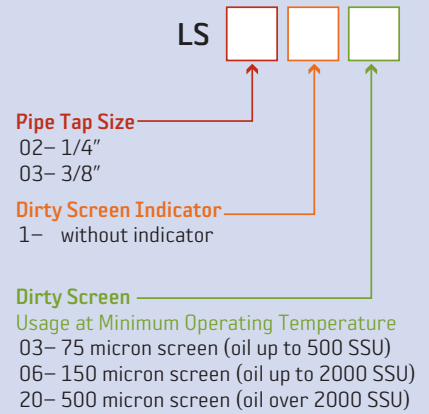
LS

Pipe Tap Size
02– 1/4″
03– 3/8″

Dirty Screen Indicator
1– without indicator

Dirty Screen
Usage at Minimum Operating Temperature
03– 75 micron screen (oil up to 500 SSU)
06– 150 micron screen (oil up to 2000 SSU)
20– 500 micron screen (oil over 2000 SSU)